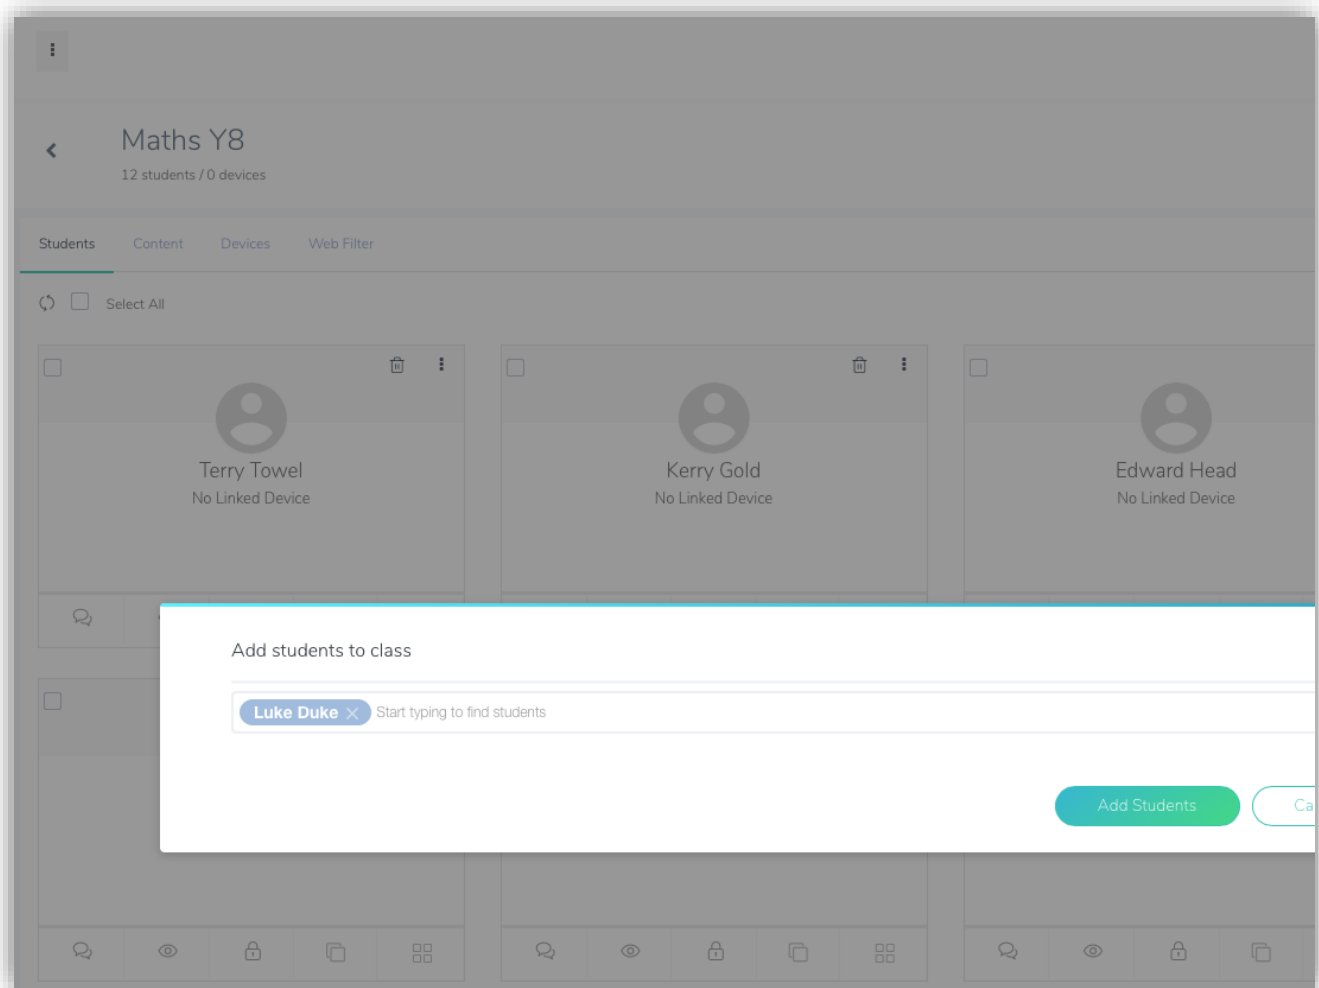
Maths Y8
12 students / 0 devices

Students Content Devices Web Filter

Select All

Terry Towel
No Linked Device

Kerry Gold
No Linked Device

Edward Head
No Linked Device

Add students to class

Luke Duke
Start typing to find students

Add Students
Ca